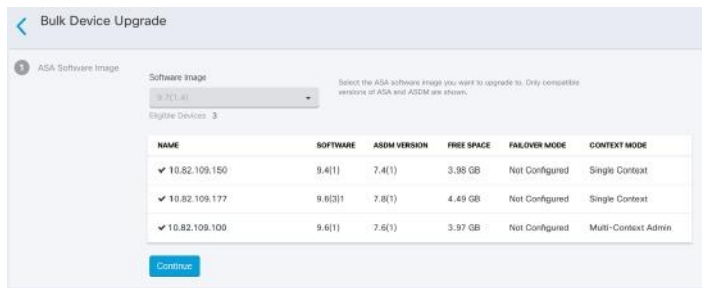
Bulk Device Upgrade

1 ASA Software Image

Software Image

9.7(1.4)

Eligible Devices 3

Select the ASA software image you want to upgrade to. Only compatible versions of ASA and ASDM are shown.

| NAME | SOFTWARE | ASDM VERSION | FREE SPACE | FAILOVER MODE | CONTEXT MODE |
|---|---|---|---|---|---|
| ✔ 10.82.109.150 | 9.4(1) | 7.4(1) | 3.98 GB | Not Configured | Single Context |
| ✔ 10.82.109.177 | 9.6(3)1 | 7.8(1) | 4.49 GB | Not Configured | Single Context |
| ✔ 10.82.109.100 | 9.6(1) | 7.6(1) | 3.97 GB | Not Configured | Multi-Context Admin |

Continue